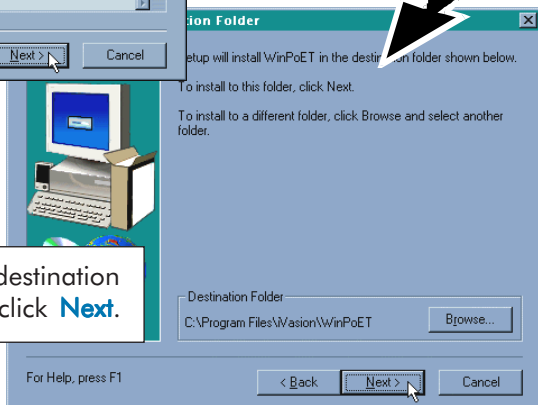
Next >
Cancel

tion Folder

etup will install WinPoET in the destin on folder shown below.

To install to this folder, click Next.

To install to a different folder, click Browse and select another folder.

destination
click Next.

Destination Folder
C:\Program Files\iVasion\WinPoET
Browse...

For Help, press F1
< Back
Next >
Cancel